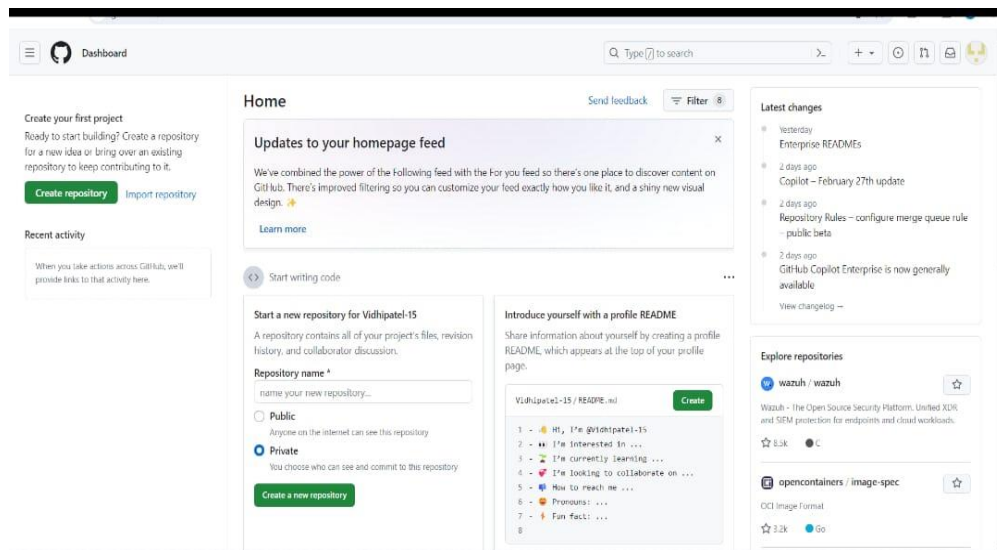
Dashboard

Type / to search

Create your first project
Ready to start building? Create a repository for a new idea or bring over an existing repository to keep contributing to it.

Create repository
Import repository

Recent activity

When you take actions across GitHub, we'll provide links to that activity here.

Home

Send feedback
Filter 8

Updates to your homepage feed

We've combined the power of the Following feed with the For you feed so there's one place to discover content on GitHub. There's improved filtering so you can customize your feed exactly how you like it, and a shiny new visual design. ✨

Learn more

Start writing code

Start a new repository for Vidhipatel-15
A repository contains all of your project's files, revision history, and collaborator discussion.

Repository name *
name your new repository...

Public
Anyone on the internet can see this repository

Private
You choose who can see and commit to this repository

Create a new repository

Introduce yourself with a profile README
Share information about yourself by creating a profile README, which appears at the top of your profile page.

Vidhipatel-15 / README.md
Create

1 - 👋 Hi, I'm @Vidhipatel-15
2 - 👀 I'm interested in ...
3 - 🌱 I'm currently learning ...
4 - 💞️ I'm looking to collaborate on ...
5 - 📫 How to reach me ...
6 - 😄 Pronouns: ...
7 - ⚡ Fun fact: ...
8

Latest changes

Yesterday
Enterprise READMEs

2 days ago
Copilot – February 27th update

2 days ago
Repository Rules – configure merge queue rule – public beta

2 days ago
GitHub Copilot Enterprise is now generally available

View changelog →

Explore repositories

wazuh / wazuh
Wazuh - The Open Source Security Platform. Unified XDR and SIEM protection for endpoints and cloud workloads.
8.5k C

opencontainers / image-spec
OCI Image Format
3.2k Go